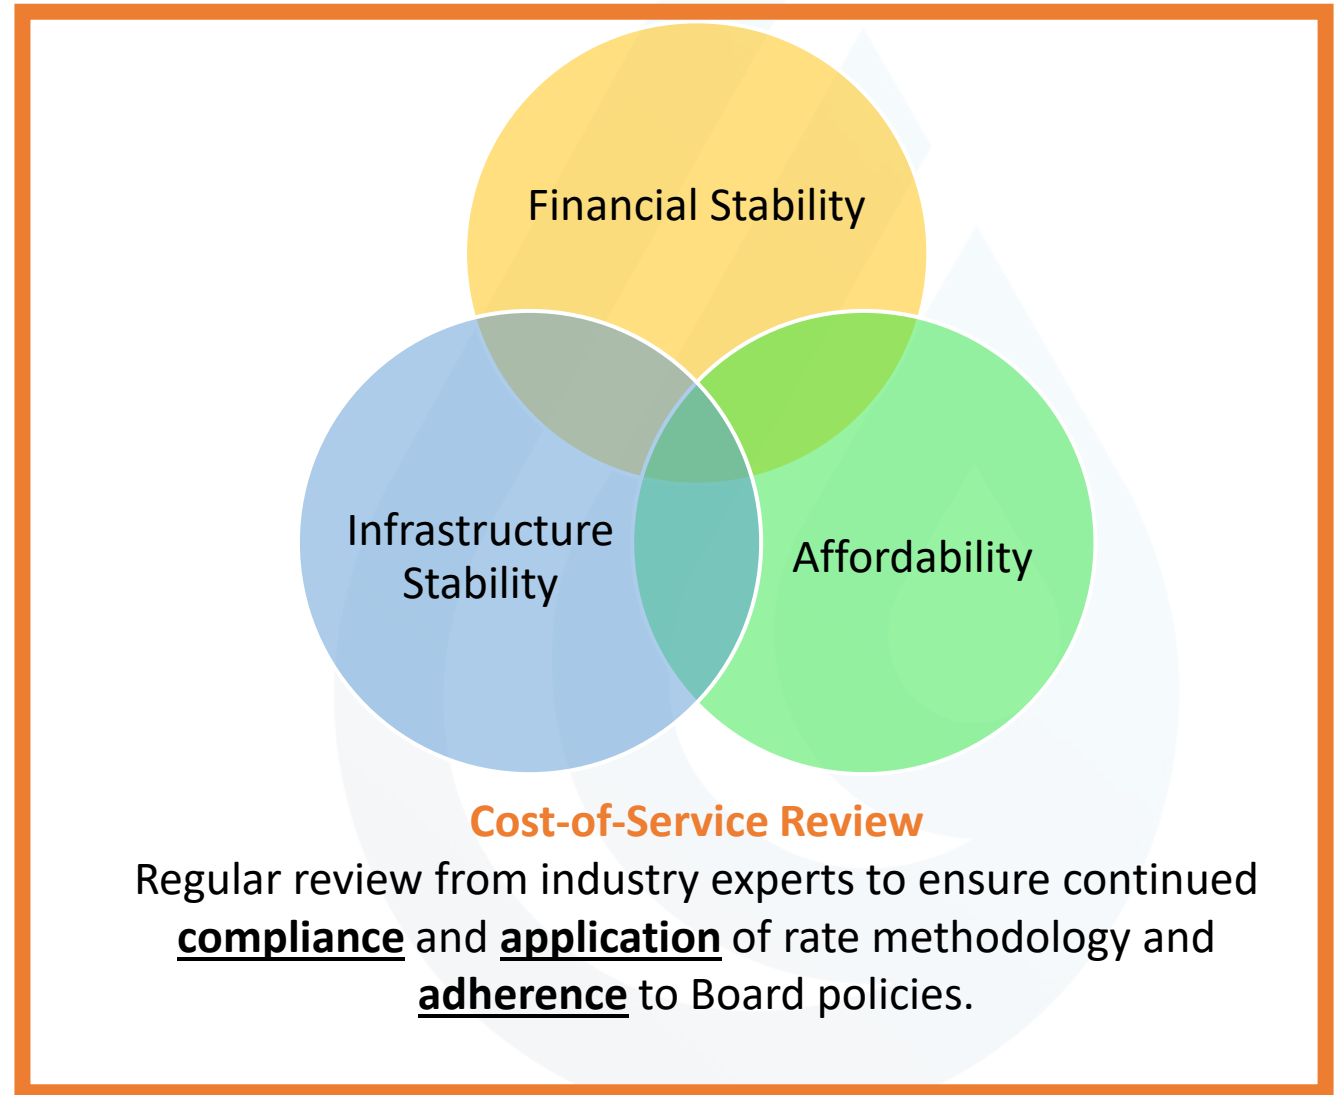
Financial Stability

Infrastructure Stability

Affordability

Cost-of-Service Review

Regular review from industry experts to ensure continued compliance and application of rate methodology and adherence to Board policies.